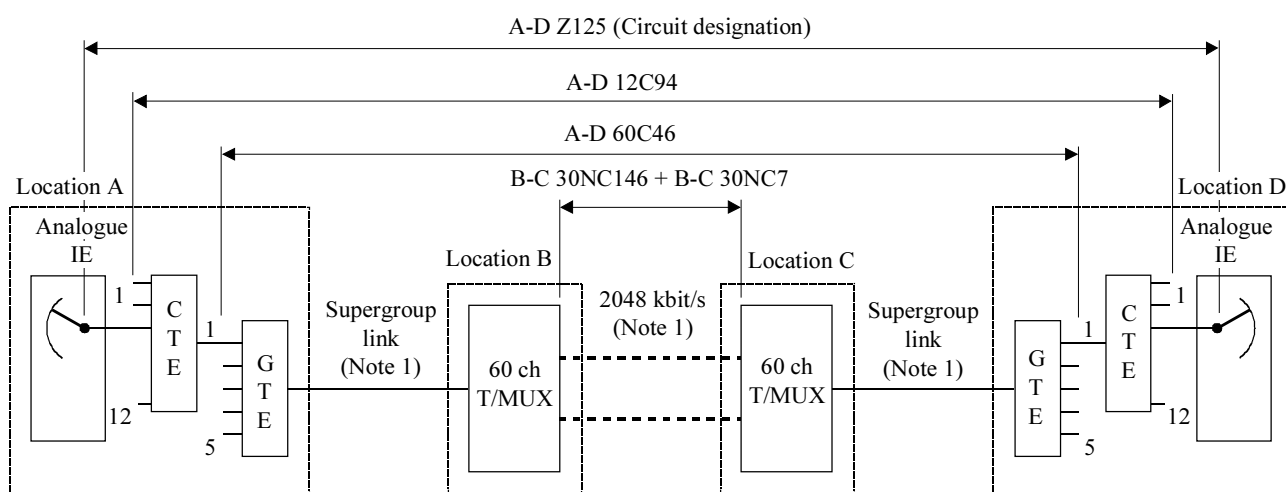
A-D Z125 (Circuit designation)

A-D 12C94

A-D 60C46

B-C 30NC146 + B-C 30NC7

Location A

Analogue IE

1
C
T
E
12

1
G
T
E
5

Supergroup link (Note 1)

Location B

60 ch T/MUX

2048 kbit/s (Note 1)

Location C

60 ch T/MUX

Supergroup link (Note 1)

1
G
T
E
5

1
C
T
E
12

Location D

Analogue IE